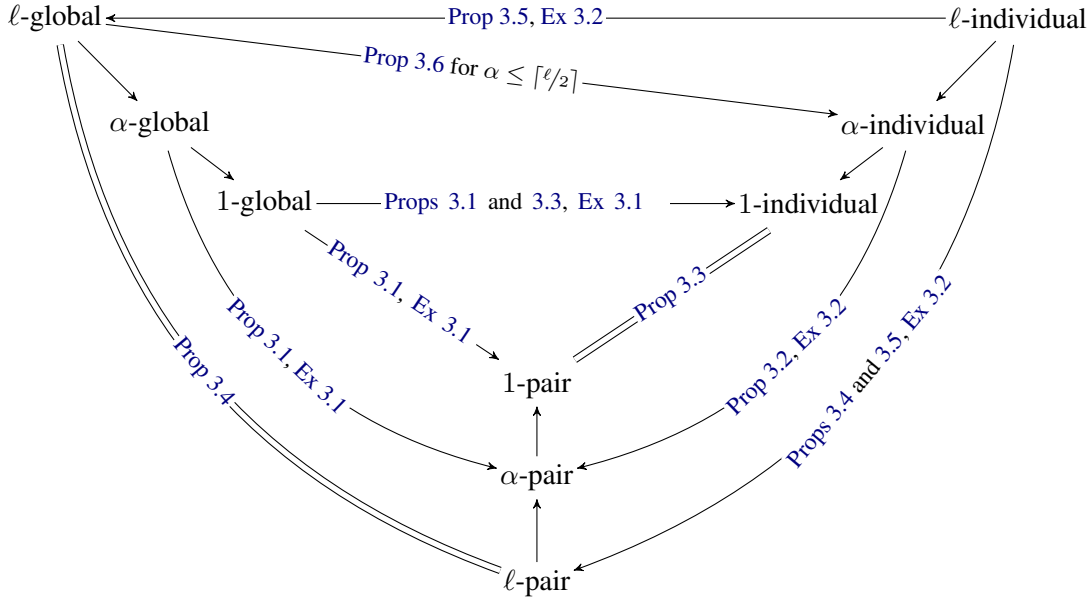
$\ell$-global

Prop 3.5, Ex 3.2

$\ell$-individual

Prop 3.6 for $\alpha \leq \lceil \ell/2 \rceil$

$\alpha$-global

$\alpha$-individual

1-global

Props 3.1 and 3.3, Ex 3.1

1-individual

Prop 3.1, Ex 3.1

Prop 3.3

Prop 3.1, Ex 3.1

Prop 3.4

1-pair

Prop 3.2, Ex 3.2

Props 3.4 and 3.5, Ex 3.2

$\alpha$-pair

$\ell$-pair